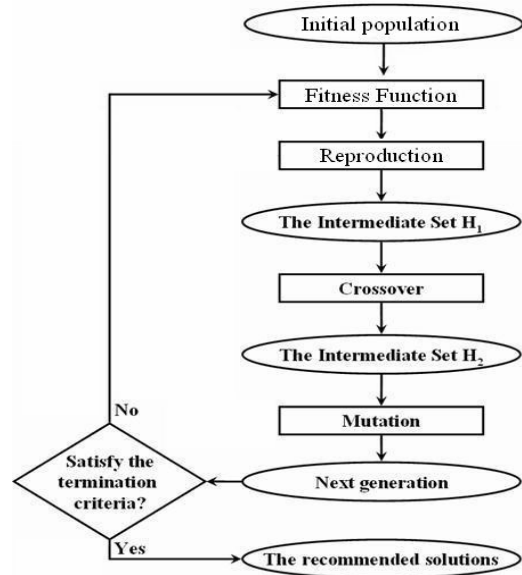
Initial population

Fitness Function

Reproduction

The Intermediate Set $H_1$

Crossover

The Intermediate Set $H_2$

Mutation

Next generation

No

Satisfy the termination criteria?

Yes

The recommended solutions